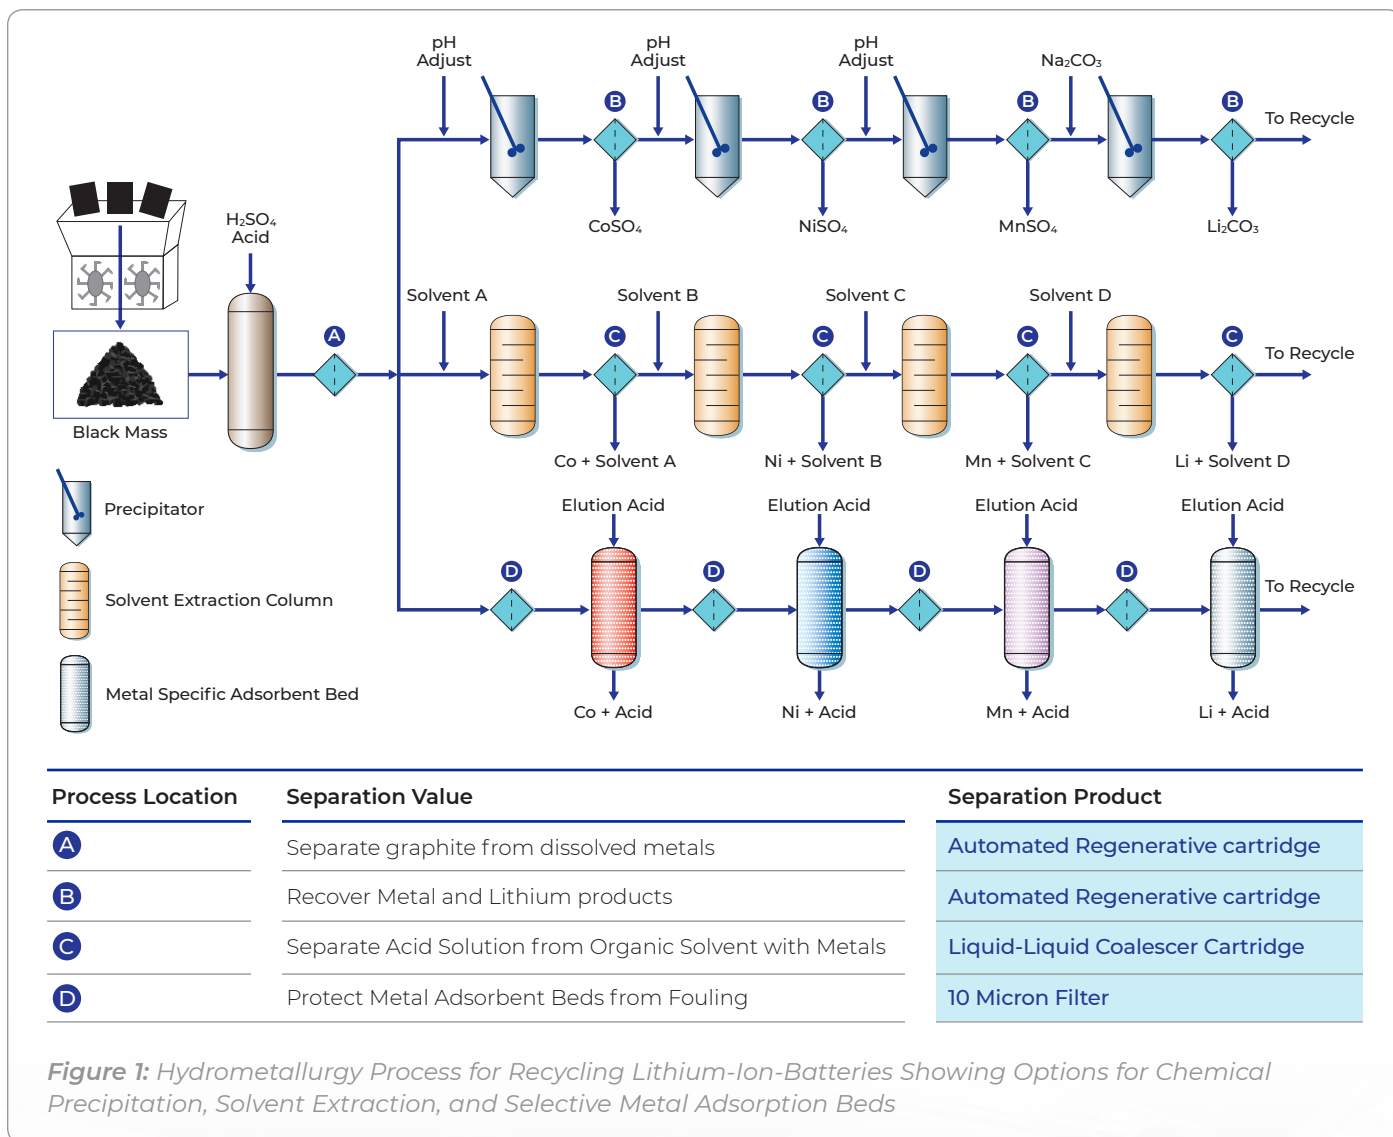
pH Adjust

pH Adjust

pH Adjust

$Na_2CO_3$

B

B

B

B

To Recycle

$CoSO_4$

$NiSO_4$

$MnSO_4$

$Li_2CO_3$

$H_2SO_4$ Acid

Solvent A

Solvent B

Solvent C

Solvent D

A

C

C

C

C

To Recycle

Black Mass

Co + Solvent A

Ni + Solvent B

Mn + Solvent C

Li + Solvent D

Elution Acid

Elution Acid

Elution Acid

Elution Acid

Precipitator

D

D

D

D

To Recycle

Solvent Extraction Column

Metal Specific Adsorbent Bed

Co + Acid

Ni + Acid

Mn + Acid

Li + Acid

| Process Location | Separation Value | Separation Product |
|---|---|---|
| A | Separate graphite from dissolved metals | Automated Regenerative cartridge |
| B | Recover Metal and Lithium products | Automated Regenerative cartridge |
| C | Separate Acid Solution from Organic Solvent with Metals | Liquid-Liquid Coalescer Cartridge |
| D | Protect Metal Adsorbent Beds from Fouling | 10 Micron Filter |

Figure 1: Hydrometallurgy Process for Recycling Lithium-Ion-Batteries Showing Options for Chemical Precipitation, Solvent Extraction, and Selective Metal Adsorption Beds